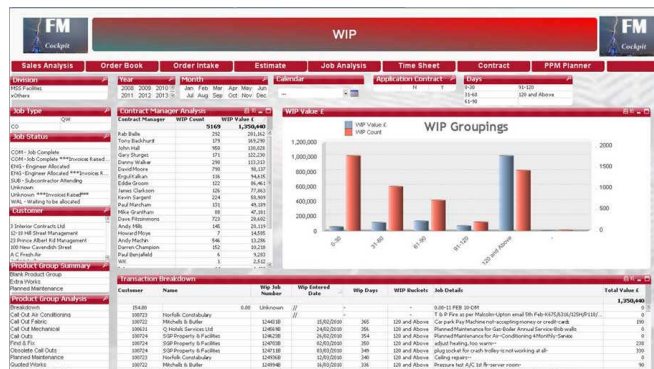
FM Cockpit

WIP

FM Cockpit

Sales Analysis | Order Book | Order Intake | Estimate | Job Analysis | Time Sheet | Contract | PPM Planner

Division
MSS Facilities
#Others

Year
2008 2009 2010
2011 2012 2013

Month
Jan Feb Mar Apr May Jun
Jul Aug Sep Oct Nov Dec

Calendar

Application Contract
N Y

Days
0-30 91-120
31-60 120 and Above
61-90

Job Type
QW
CO

Job Status
COM - Job Complete
COM - Job Complete ***Invoice Raised***
ENG - Engineer Allocated
ENG - Engineer Allocated ***Invoice Raised***
SUB - Subcontractor Attending
Unknown
Unknown ***Invoice Raised***
WAI - Waiting to be allocated

Customer
3 Interior Contracts Ltd
12-18 Hill Street Management
23 Prince Albert Rd Management
100 New Cavendish Street
A C Fresh-Air

Product Group Summary
Blank Product Group
Extra Works
Planned Maintenance

Product Group Analysis
Breakdown
Call Out Air Conditioning
Call Out Fabric
Call Out Mechanical
Call Outs
First & Fix
Obsolete Call Outs
Planned Maintenance
Quoted Works

Contract Manager Analysis
| Contract Manager | WIP Count | WIP Value £ |
|---|---|---|
| | 5169 | 1,350,440 |
| Rob Bolle | 292 | 201,162 |
| Tony Buckhurst | 179 | 169,290 |
| John Hall | 950 | 130,029 |
| Gary Sturges | 171 | 122,230 |
| Danny Walker | 290 | 113,313 |
| David Moore | 790 | 98,137 |
| Ergul Kalkan | 116 | 94,635 |
| Eddie Groom | 122 | 86,461 |
| James Clarkson | 126 | 77,863 |
| Kevin Sargent | 224 | 66,909 |
| Paul Marcham | 151 | 49,109 |
| Mike Grantham | 88 | 47,281 |
| Dave Fitzsimmons | 723 | 29,692 |
| Andy Mills | 145 | 20,119 |
| Howard Moye | 7 | 14,585 |
| Andy Machin | 946 | 13,286 |
| Darren Chapman | 152 | 10,218 |
| Paul Benfield | 6 | 9,283 |
| Will | 3 | 2,512 |

WIP Value £
WIP Groupings
WIP Value £
WIP Count
1,200,000
1,000,000
800,000
600,000
400,000
200,000
0
2000
1500
1000
500
0
0-30
31-60
61-90
91-120
120 and Above

Transaction Breakdown
| Customer | Name | Wip Job Number | Wip Entered Date | Wip Days | WIP Buckets | Job Details | Total Value £ |
|---|---|---|---|---|---|---|---|
| | | | | | | | 1,350,440 |
| 15430 | | Unknown | | | | 0.00-11 FEB 10-DM | 0 |
| 100723 | Norfolk Constabulary | | | | | T & P Fire as per Malcolm-Upton email 9th Feb-€675,£216,525+(P/10)/... | 0 |
| 100723 | Mitchells & Butler | 1246510 | 15/02/2010 | 365 | 120 and Above | Car park Pay Machine not accepting money or credit card. | 190 |
| 100631 | Q Hotels Services Ltd | 1246516 | 24/02/2010 | 356 | 120 and Above | Planned Maintenance for Gas-Boiler Annual Service-Bob walls | 0 |
| 100724 | SGP Property & Facilities | 1246258 | 26/02/2010 | 354 | 120 and Above | Planned Maintenance for Air-Conditioning 4Monthly-Service | 0 |
| 100724 | SGP Property & Facilities | 1247038 | 02/03/2010 | 350 | 120 and Above | adjust heating, too warm | 230 |
| 100724 | SGP Property & Facilities | 1247138 | 03/03/2010 | 349 | 120 and Above | plug socket for crash trolley is not working at all | 330 |
| 100722 | Norfolk Constabulary | 1248068 | 12/03/2010 | 340 | 120 and Above | Ceiling repairs | 0 |
| 100722 | Mitchells & Butler | 1249948 | 16/03/2010 | 336 | 120 and Above | Pressure test A/C 1st fl-server room | 90 |